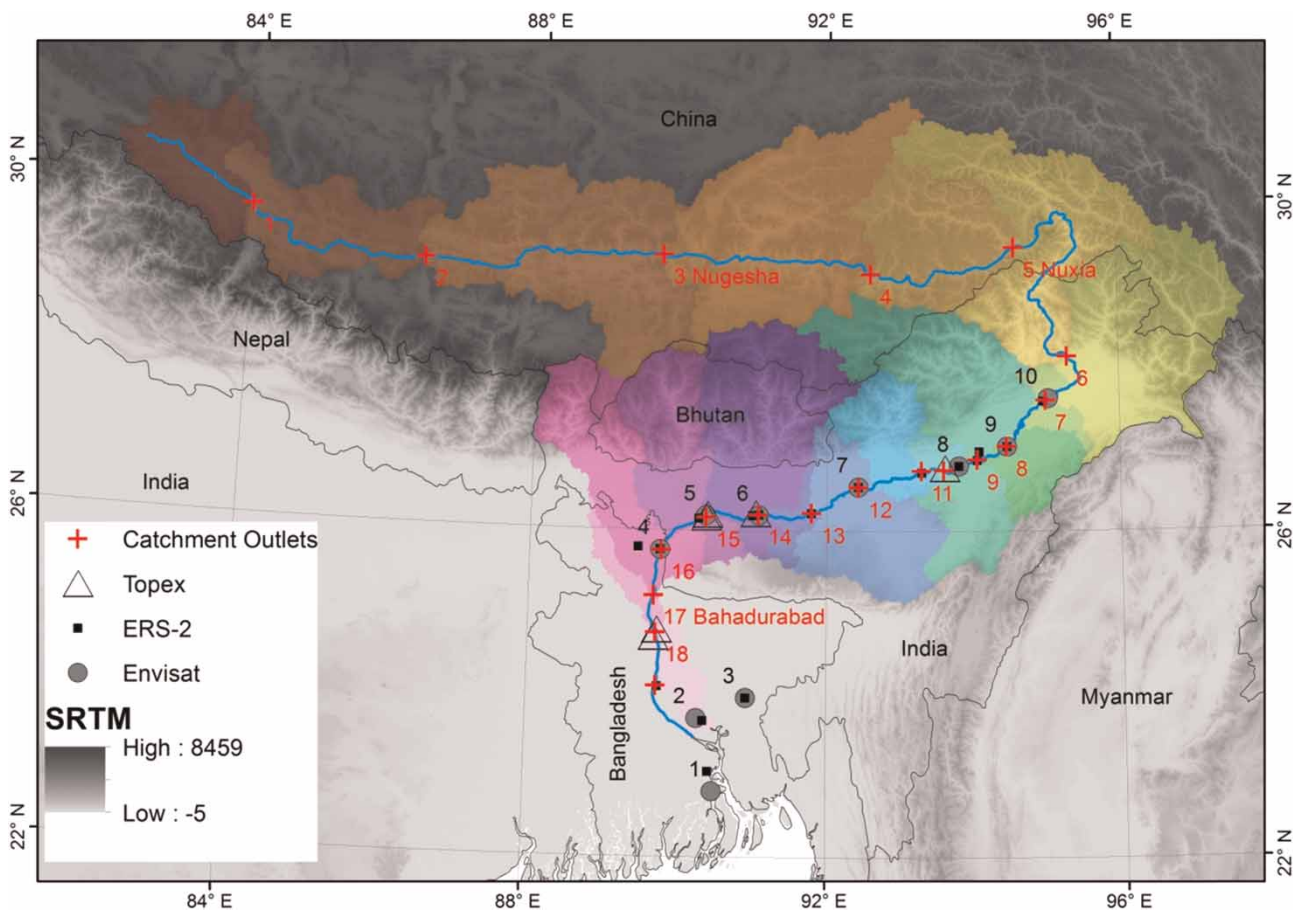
84° E
88° E
92° E
96° E
30° N
26° N
22° N
30° N
26° N
22° N
84° E
88° E
92° E
96° E

China
Nepal
Bhutan
India
India
Bangladesh
Myanmar

1
2
3 Nugesha
4
5 Nuxia
6
7
8
9
10
11
12
13
14
15
16
17 Bahadurabad
18

1
2
3
4
5
6
7
8
9
10

Catchment Outlets
Topex
ERS-2
Envisat

SRTM
High : 8459
Low : -5